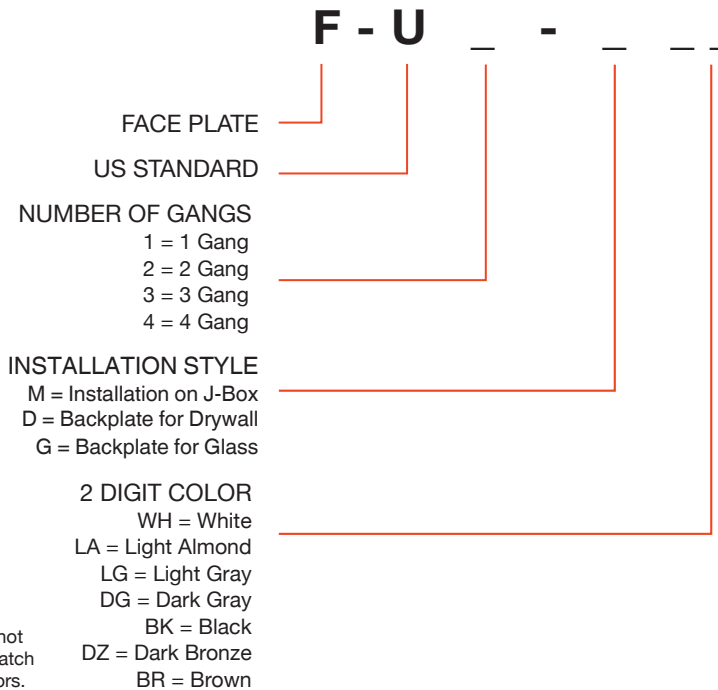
F - U _ - _ _ _

FACE PLATE

US STANDARD

NUMBER OF GANGS
1 = 1 Gang
2 = 2 Gang
3 = 3 Gang
4 = 4 Gang

INSTALLATION STYLE
M = Installation on J-Box
D = Backplate for Drywall
G = Backplate for Glass

2 DIGIT COLOR
WH = White
LA = Light Almond
LG = Light Gray
DG = Dark Gray
BK = Black
DZ = Dark Bronze
BR = Brown

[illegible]not
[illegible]atch
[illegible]ors.